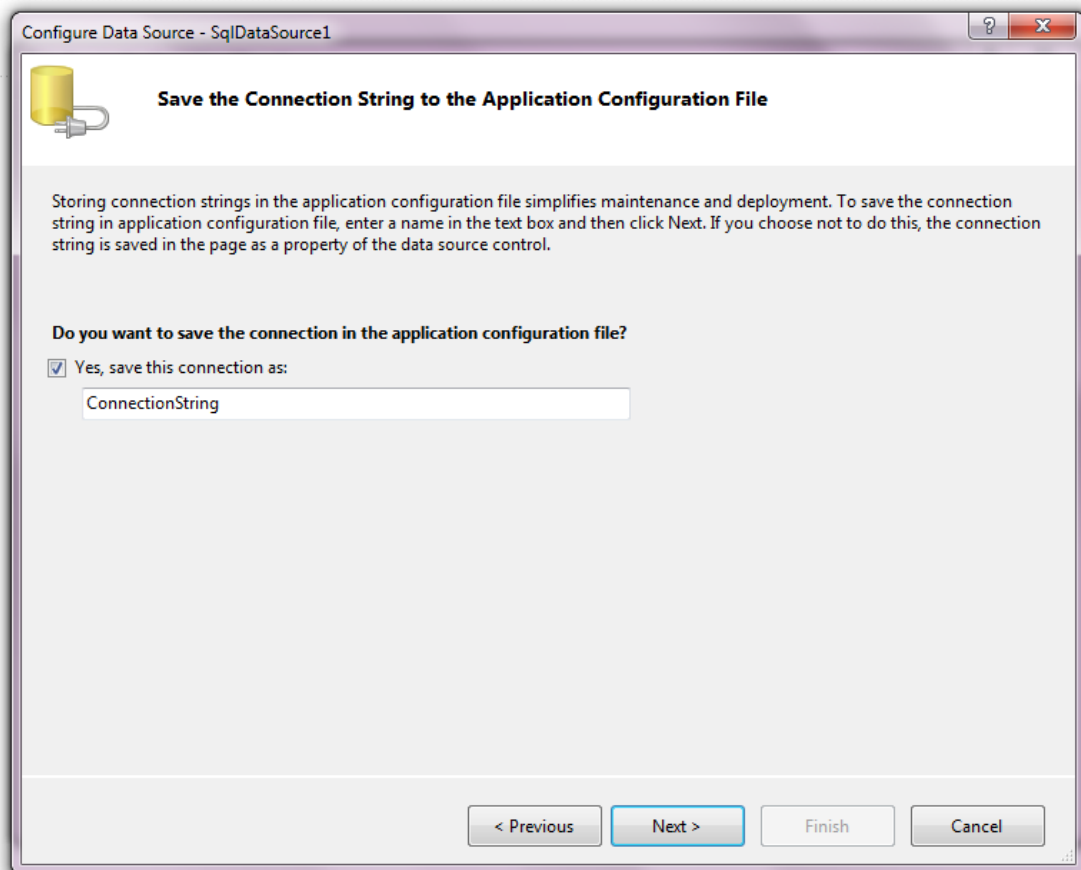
Configure Data Source - SqlDataSource1

?

Save the Connection String to the Application Configuration File

Storing connection strings in the application configuration file simplifies maintenance and deployment. To save the connection string in application configuration file, enter a name in the text box and then click Next. If you choose not to do this, the connection string is saved in the page as a property of the data source control.

Do you want to save the connection in the application configuration file?

Yes, save this connection as:

ConnectionString

< Previous

Next >

Finish

Cancel